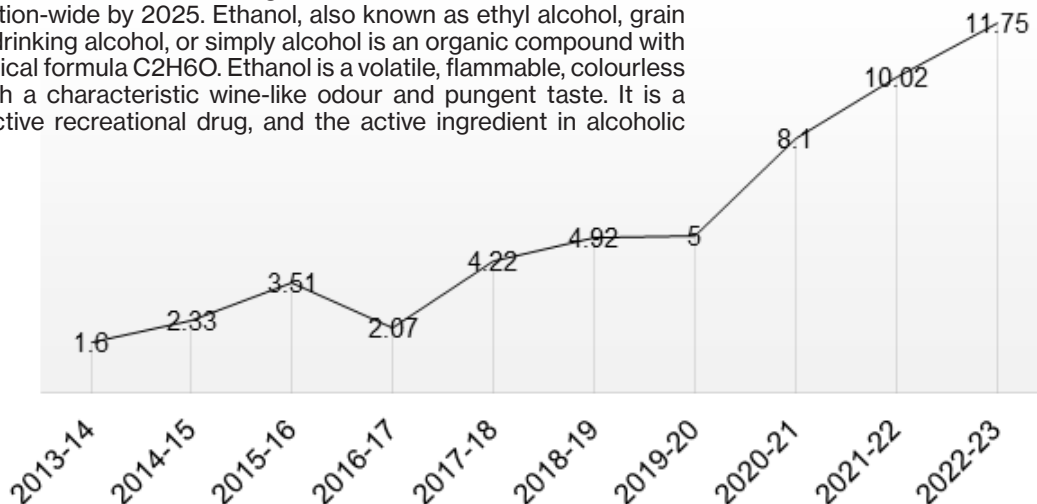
tion-wide by 2025. Ethanol, also known as ethyl alcohol, grain drinking alcohol, or simply alcohol is an organic compound with ical formula C2H6O. Ethanol is a volatile, flammable, colourless h a characteristic wine-like odour and pungent taste. It is a ctive recreational drug, and the active ingredient in alcoholic

11.75
10.02
8.1
4.22
4.92
5
3.51
2.33
1.6
2.07

2013-14
2014-15
2015-16
2016-17
2017-18
2018-19
2019-20
2020-21
2021-22
2022-23